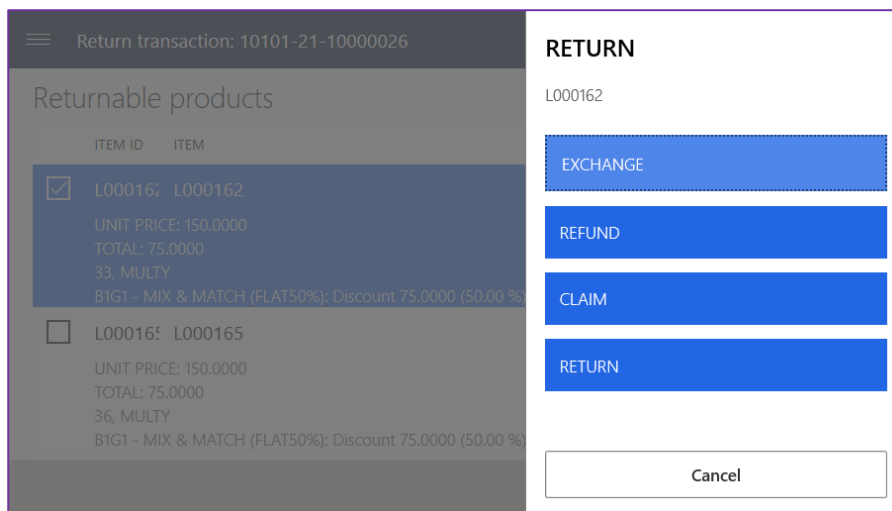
Return transaction: 10101-21-10000026

Returnable products

ITEM ID ITEM

L00016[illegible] L000162

UNIT PRICE: 150.0000
TOTAL: 75.0000
33, MULTY
B1G1 - MIX & MATCH (FLAT50%): Discount 75.0000 (50.00 %)

L00016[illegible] L000165

UNIT PRICE: 150.0000
TOTAL: 75.0000
36, MULTY
B1G1 - MIX & MATCH (FLAT50%): Discount 75.0000 (50.00 %)

RETURN

L000162

EXCHANGE

REFUND

CLAIM

RETURN

Cancel